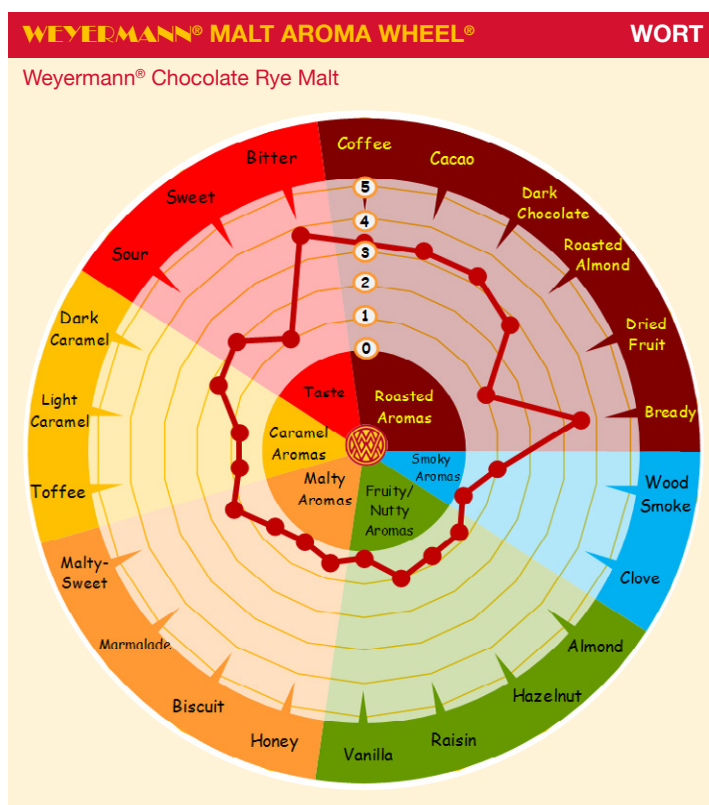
WEYERMANN® MALT AROMA WHEEL®

WORT

Weyermann® Chocolate Rye Malt

Coffee
Cacao
Dark Chocolate
Roasted Almond
Dried Fruit
Bready
Wood Smoke
Clove
Almond
Hazelnut
Raisin
Vanilla
Honey
Biscuit
Marmalade
Malty-Sweet
Toffee
Light Caramel
Dark Caramel
Sour
Sweet
Bitter

5
4
3
2
1
0

Taste
Roasted Aromas
Caramel Aromas
Smoky Aromas
Malty Aromas
Fruity/ Nutty Aromas